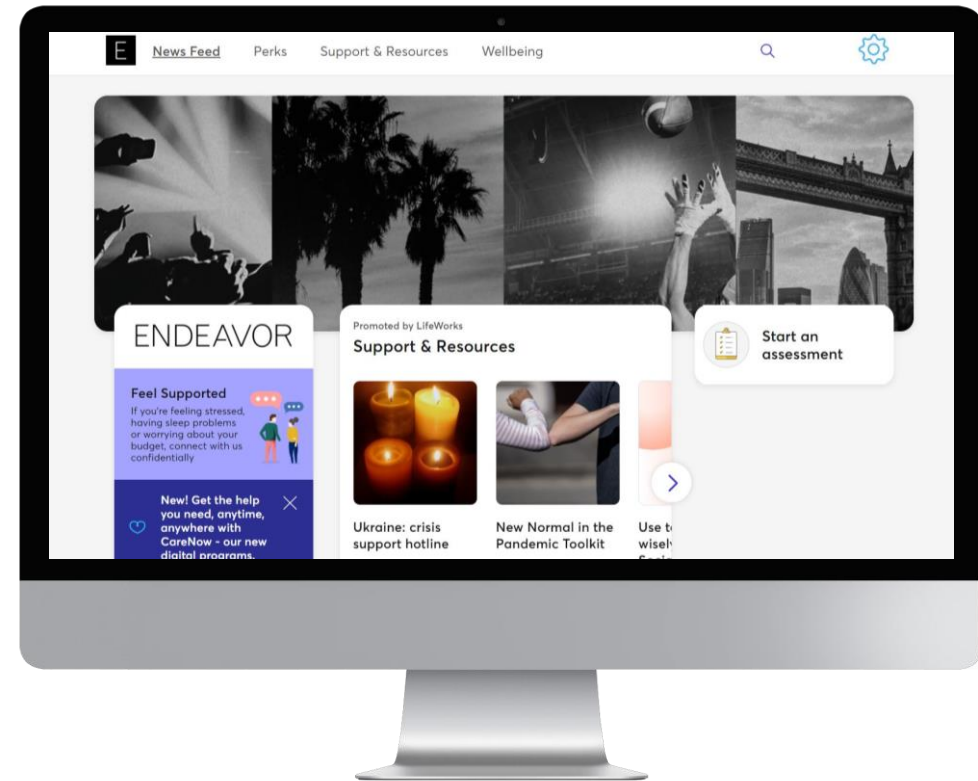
E News Feed Perks Support & Resources Wellbeing

ENDEAVOR

Feel Supported
If you're feeling stressed, having sleep problems or worrying about your budget, connect with us confidentially

New! Get the help you need, anytime, anywhere with CareNow - our new digital programs.

Promoted by LifeWorks
Support & Resources

Ukraine: crisis support hotline

New Normal in the Pandemic Toolkit

Use t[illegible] wisel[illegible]

Start an assessment